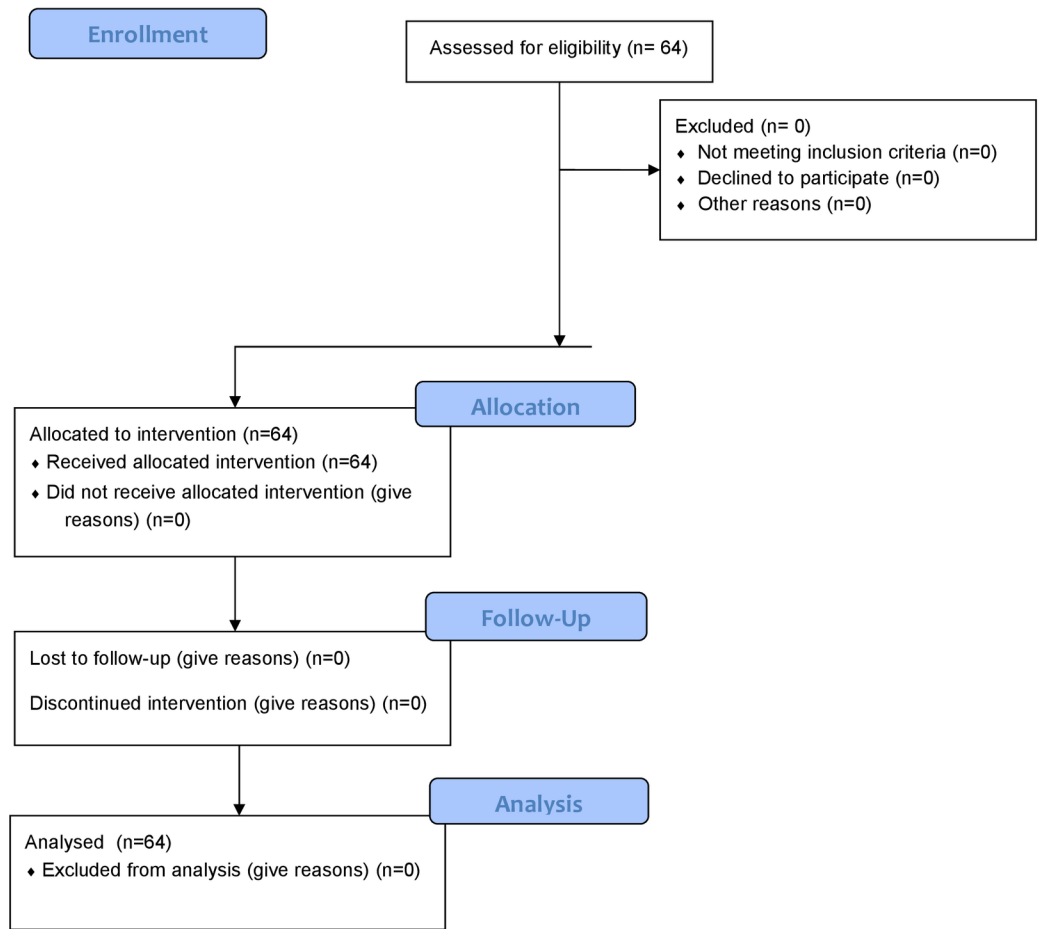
Enrollment

Assessed for eligibility (n= 64)

Excluded (n= 0)
♦ Not meeting inclusion criteria (n=0)
♦ Declined to participate (n=0)
♦ Other reasons (n=0)

Allocation

Allocated to intervention (n=64)
♦ Received allocated intervention (n=64)
♦ Did not receive allocated intervention (give reasons) (n=0)

Follow-Up

Lost to follow-up (give reasons) (n=0)

Discontinued intervention (give reasons) (n=0)

Analysis

Analysed (n=64)
♦ Excluded from analysis (give reasons) (n=0)